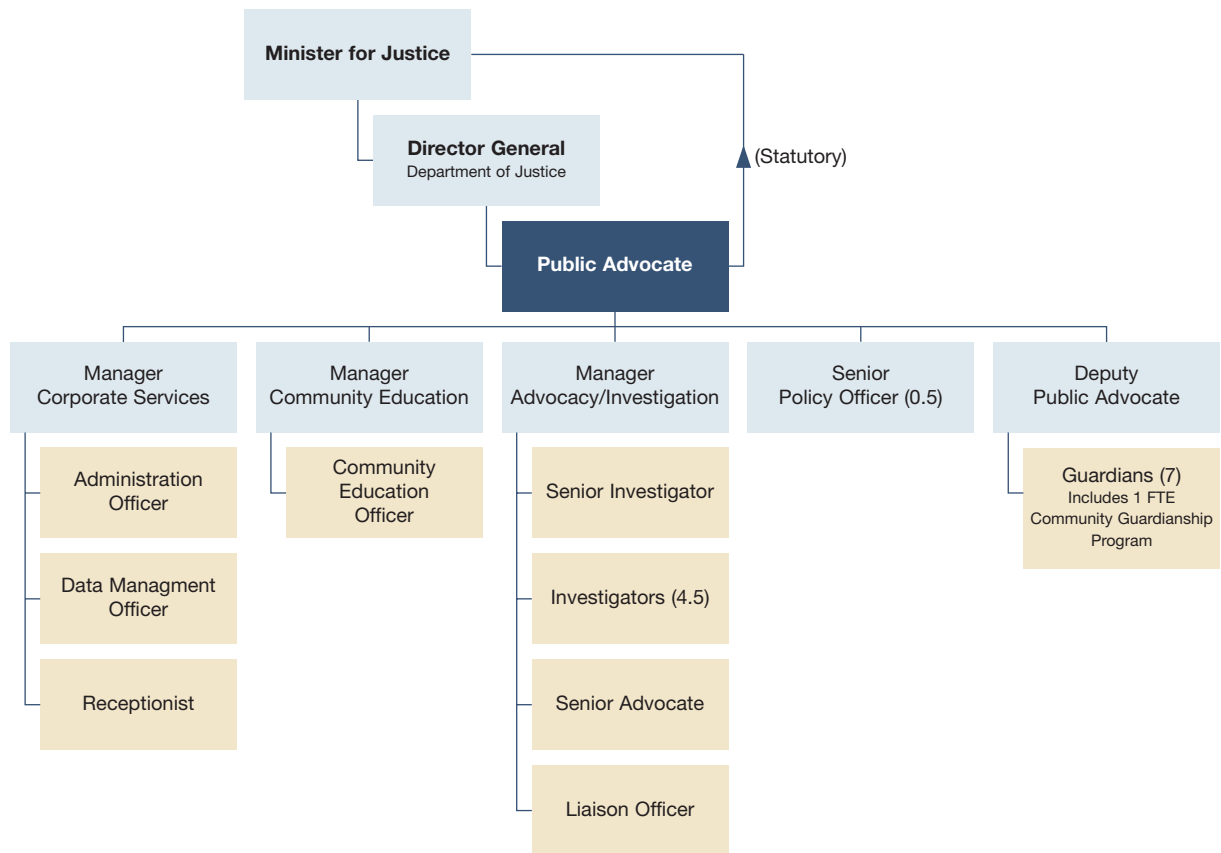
Minister for Justice

Director General
Department of Justice

(Statutory)

Public Advocate

Manager
Corporate Services

Administration Officer

Data Managment Officer

Receptionist

Manager
Community Education

Community Education Officer

Manager
Advocacy/Investigation

Senior Investigator

Investigators (4.5)

Senior Advocate

Liaison Officer

Senior
Policy Officer (0.5)

Deputy
Public Advocate

Guardians (7)
Includes 1 FTE Community Guardianship Program